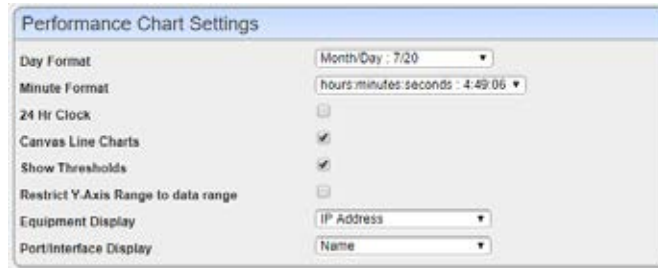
Performance Chart Settings

| | |
|---|---|
| Day Format | Month/Day : 7/20 ▾ |
| Minute Format | hours:minutes:seconds : 4:49:06 ▾ |
| 24 Hr Clock | |
| Canvas Line Charts | ✔ |
| Show Thresholds | ✔ |
| Restrict Y-Axis Range to data range | |
| Equipment Display | IP Address ▾ |
| Port/Interface Display | Name ▾ |